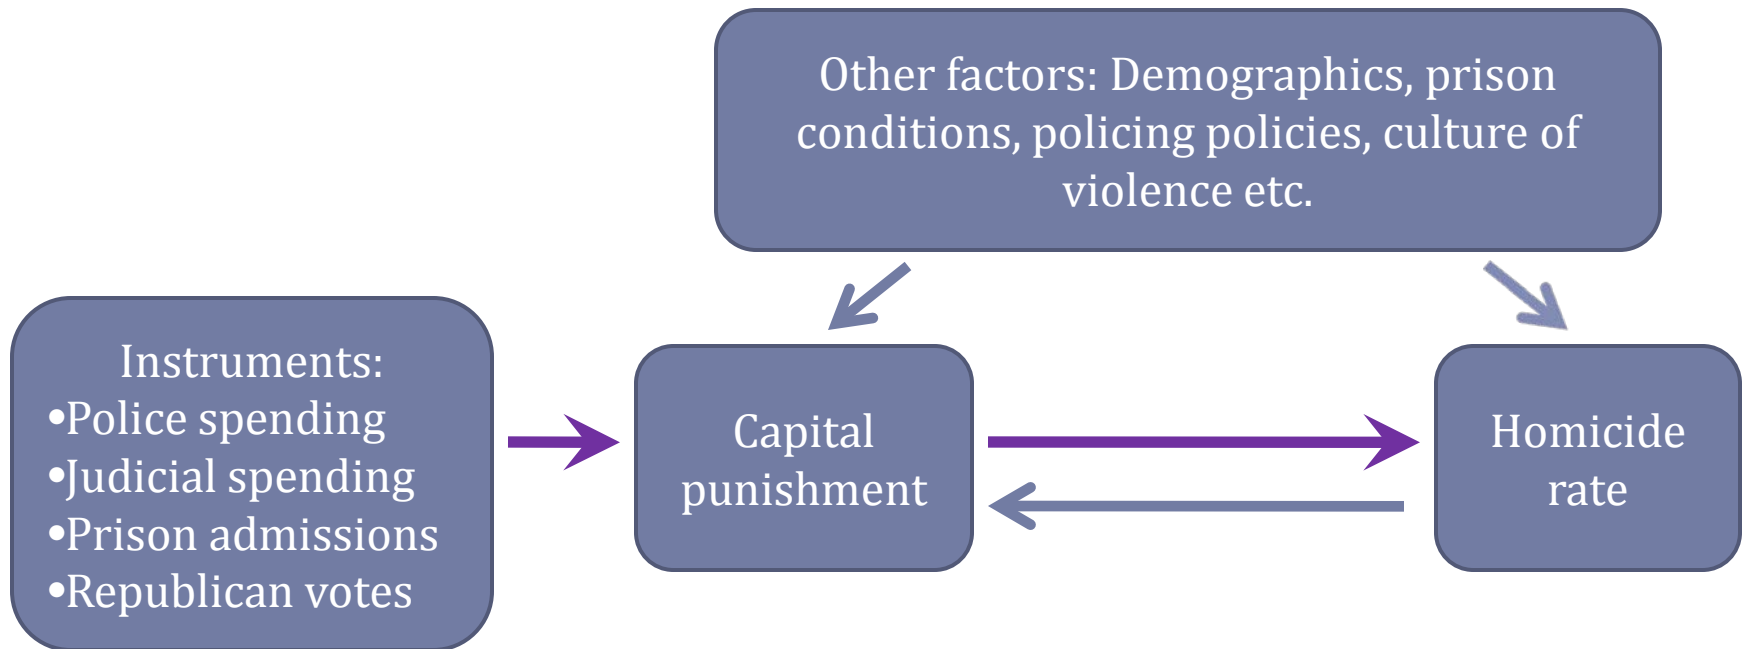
Other factors: Demographics, prison conditions, policing policies, culture of violence etc.

Instruments:
•Police spending
•Judicial spending
•Prison admissions
•Republican votes

Capital punishment

Homicide rate